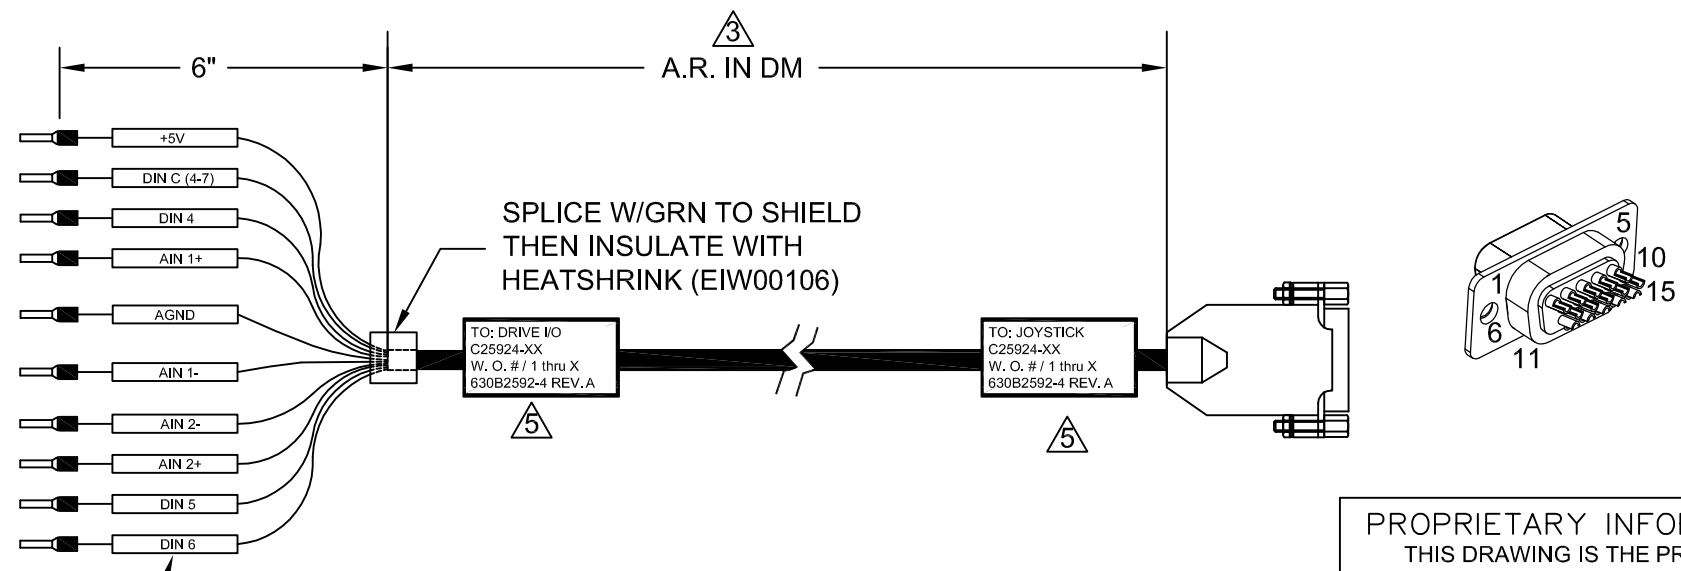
3

6"

A.R. IN DM

+5V

DIN C (4-7)

DIN 4

AIN 1+

AGND

AIN 1-

AIN 2-

AIN 2+

DIN 5

DIN 6

SPLICE W/GRN TO SHIELD THEN INSULATE WITH HEATSHRINK (EIW00106)

TO: DRIVE I/O
C25924-XX
W. O. # / 1 thru X
630B2592-4 REV. A

5

TO: JOYSTICK
C25924-XX
W. O. # / 1 thru X
630B2592-4 REV. A

5

5
10
1
15
6
11

PROPRIETARY INFO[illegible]
THIS DRAWING IS THE PR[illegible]